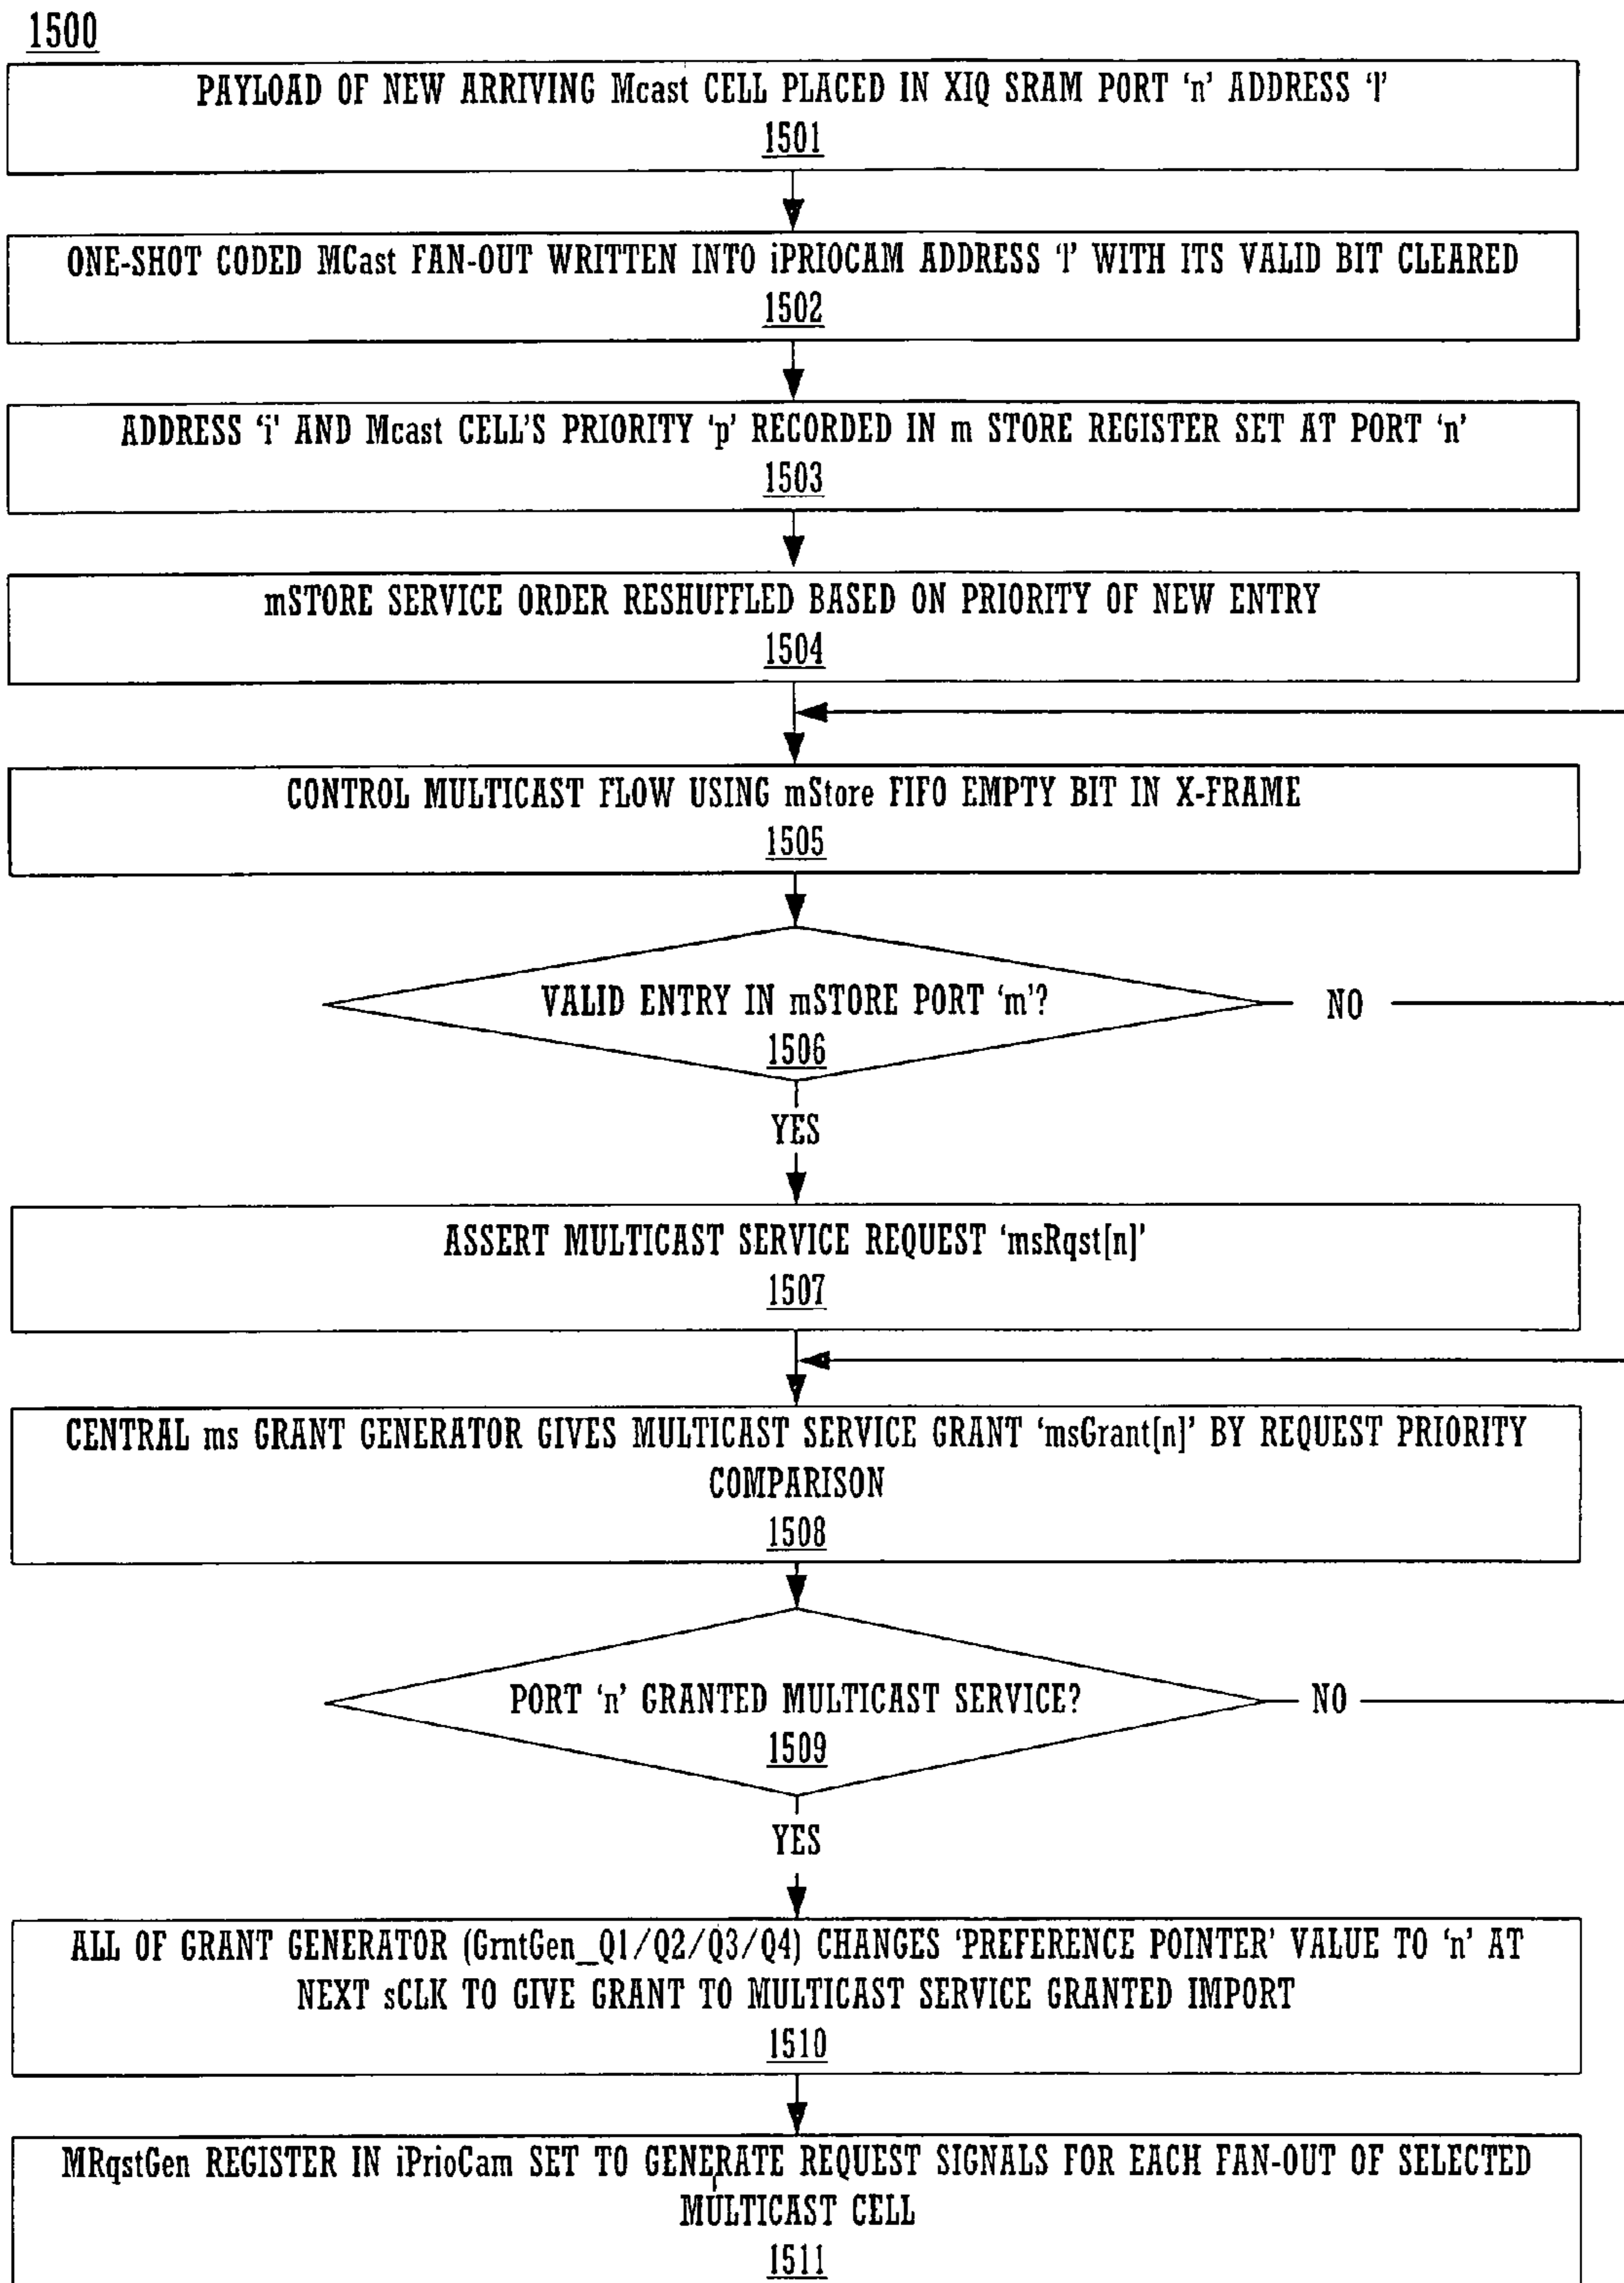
1500

PAYLOAD OF NEW ARRIVING Mcast CELL PLACED IN XIQ SRAM PORT 'n' ADDRESS 'I'
1501

ONE-SHOT CODED MCast FAN-OUT WRITTEN INTO iPRIOCAM ADDRESS 'I' WITH ITS VALID BIT CLEARED
1502

ADDRESS 'i' AND Mcast CELL'S PRIORITY 'p' RECORDED IN m STORE REGISTER SET AT PORT 'n'
1503

mSTORE SERVICE ORDER RESHUFFLED BASED ON PRIORITY OF NEW ENTRY
1504

CONTROL MULTICAST FLOW USING mStore FIFO EMPTY BIT IN X-FRAME
1505

VALID ENTRY IN mSTORE PORT 'm'?
1506

NO

YES

ASSERT MULTICAST SERVICE REQUEST 'msRqst[n]'
1507

CENTRAL ms GRANT GENERATOR GIVES MULTICAST SERVICE GRANT 'msGrant[n]' BY REQUEST PRIORITY COMPARISON
1508

PORT 'n' GRANTED MULTICAST SERVICE?
1509

NO

YES

ALL OF GRANT GENERATOR (GrntGen_Q1/Q2/Q3/Q4) CHANGES 'PREFERENCE POINTER' VALUE TO 'n' AT NEXT sCLK TO GIVE GRANT TO MULTICAST SERVICE GRANTED IMPORT
1510

MRqstGen REGISTER IN iPrioCam SET TO GENERATE REQUEST SIGNALS FOR EACH FAN-OUT OF SELECTED MULTICAST CELL
1511